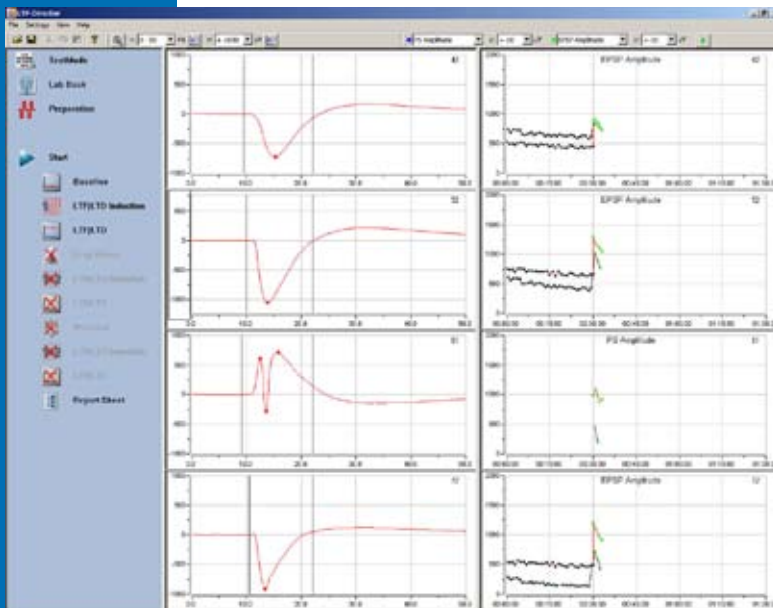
LTP-Director
File Settings View Help
PS Amplitude
EPSP Amplitude
TestMode
Lab Book
Preparation
Start
Baseline
LTP/LTD Induction
LTP/LTD
Report Sheet
EPSP Amplitude
EPSP Amplitude
PS Amplitude
EPSP Amplitude
0.0
10.0
20.0
30.0
40.0
50.0